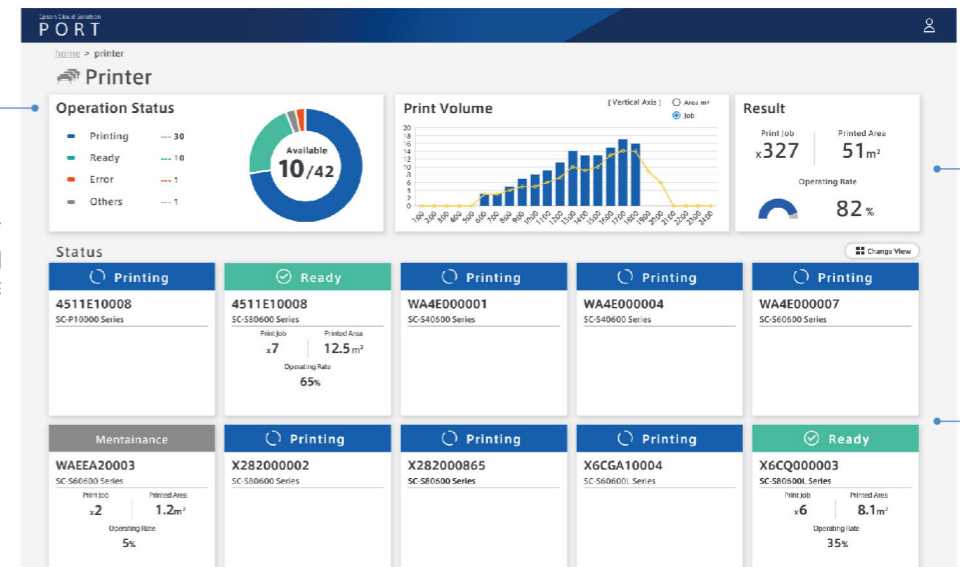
Epson Cloud Solution
PORT

home > printer

Printer

Operation Status

Printing --- 30
Ready --- 10
Error --- 1
Others --- 1

Available
10/42

Print Volume

[ Vertical Axis ] Area m² Job

20 18 16 14 12 10 8 6 4 2 0

1:00 2:00 3:00 4:00 5:00 6:00 7:00 8:00 9:00 10:00 11:00 12:00 13:00 14:00 15:00 16:00 17:00 18:00 19:00 20:00 21:00 22:00 23:00 24:00

Result

Print Job
x327

Printed Area
51m²

Operating Rate
82%

Status

Change View

Printing
4511E10008
SC-P10000 Series

Ready
4511E10008
SC-S80600 Series
Print Job
x7
Printed Area
12.5m²
Operating Rate
65%

Printing
WA4E000001
SC-S40600 Series

Printing
WA4E000004
SC-S40600 Series

Printing
WA4E000007
SC-S60600 Series

Mentainance
WAEEA20003
SC-S60600 Series
Print Job
x2
Printed Area
1.2m²
Operating Rate
5%

Printing
X282000002
SC-S80600 Series

Printing
X282000865
SC-S80600 Series

Printing
X6CGA10004
SC-S60600L Series

Ready
X6CQ000003
SC-S80600L Series
Print Job
x6
Printed Area
8.1m²
Operating Rate
35%